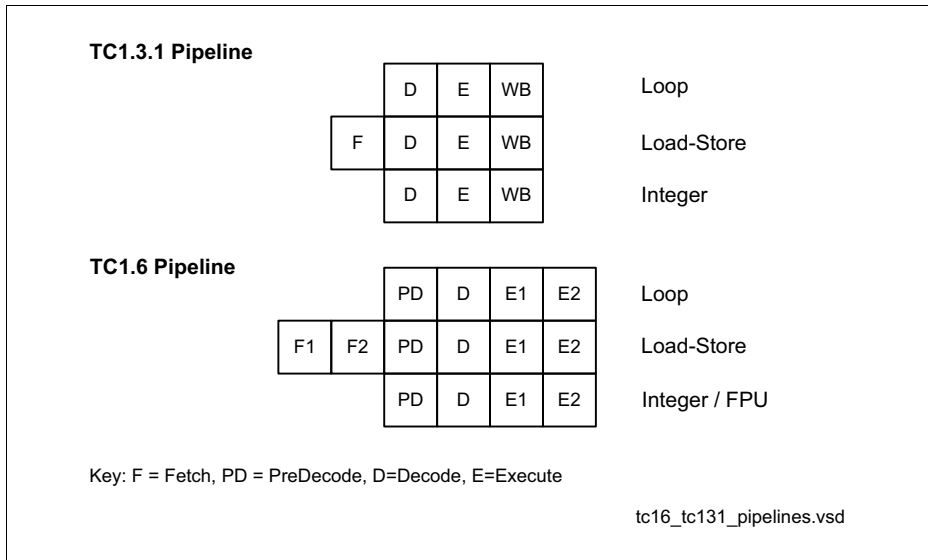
TC1.3.1 Pipeline

| | D | E | WB | Loop |
|---|---|---|---|---|
| F | D | E | WB | Load-Store |
| | D | E | WB | Integer |

TC1.6 Pipeline

| | | PD | D | E1 | E2 | Loop |
|---|---|---|---|---|---|---|
| F1 | F2 | PD | D | E1 | E2 | Load-Store |
| | | PD | D | E1 | E2 | Integer / FPU |

Key: F = Fetch, PD = PreDecode, D=Decode, E=Execute

tc16_tc131_pipelines.vsd